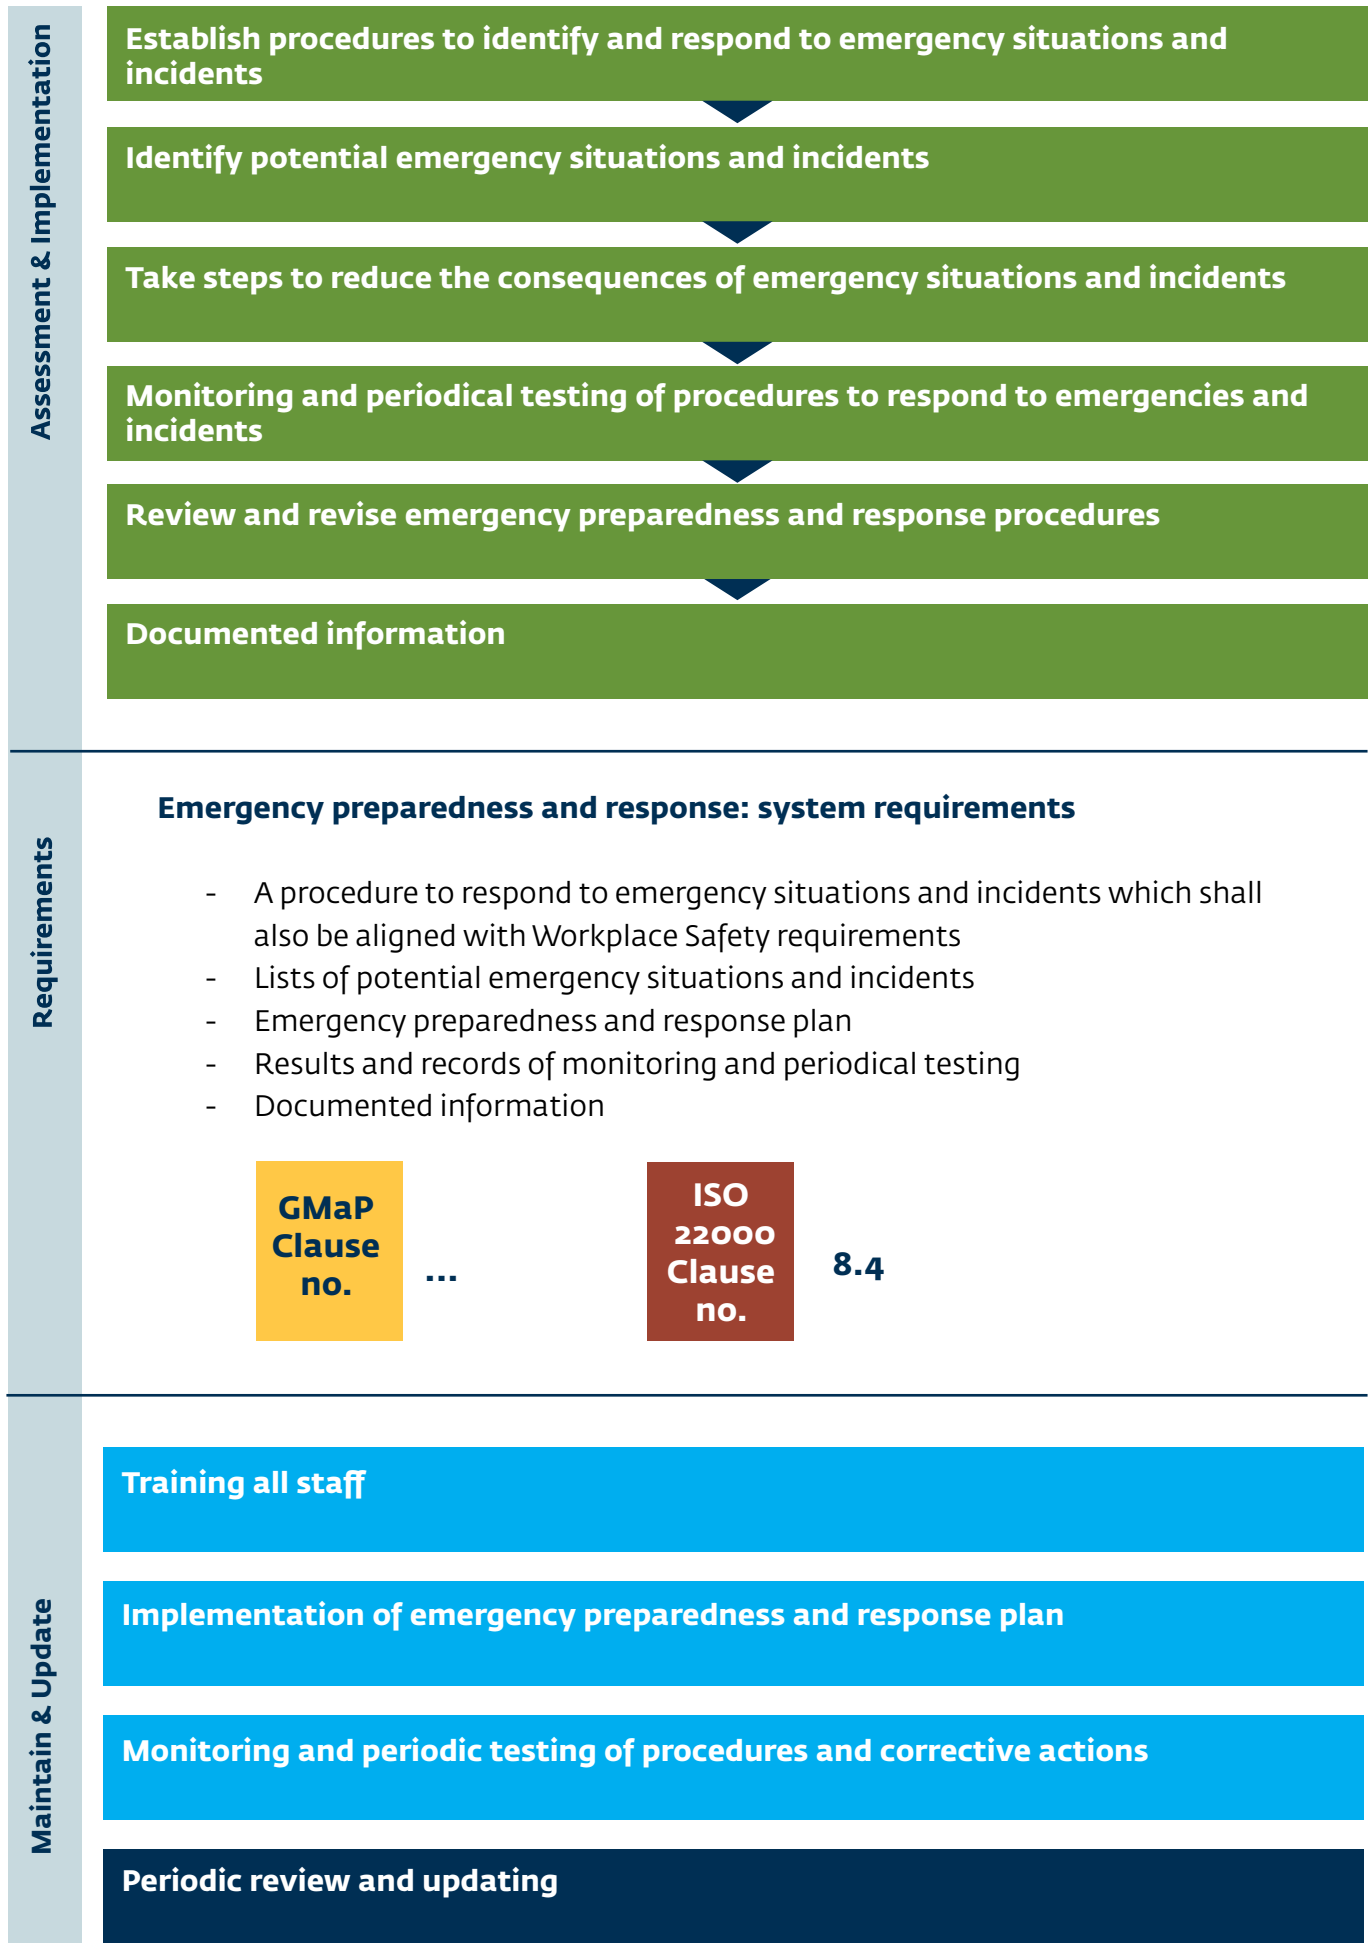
Assessment & Implementation

Establish procedures to identify and respond to emergency situations and incidents

Identify potential emergency situations and incidents

Take steps to reduce the consequences of emergency situations and incidents

Monitoring and periodical testing of procedures to respond to emergencies and incidents

Review and revise emergency preparedness and response procedures

Documented information

Requirements

Emergency preparedness and response: system requirements

- A procedure to respond to emergency situations and incidents which shall also be aligned with Workplace Safety requirements
- Lists of potential emergency situations and incidents
- Emergency preparedness and response plan
- Results and records of monitoring and periodical testing
- Documented information

GMaP Clause no.

...

ISO 22000 Clause no.

8.4

Maintain & Update

Training all staff

Implementation of emergency preparedness and response plan

Monitoring and periodic testing of procedures and corrective actions

Periodic review and updating